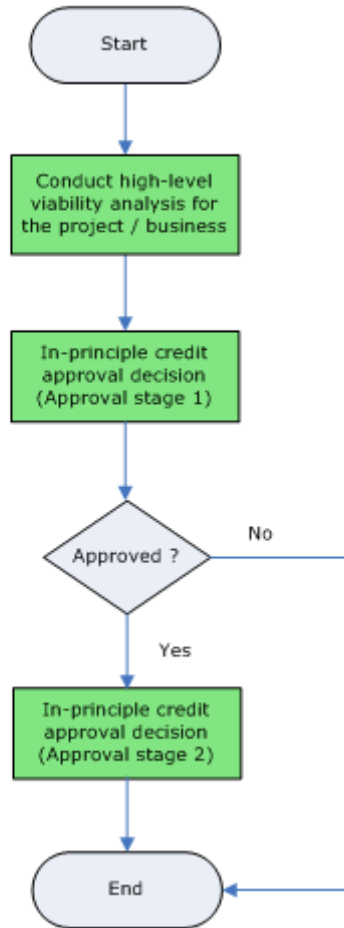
Start

Conduct high-level viability analysis for the project / business

In-principle credit approval decision (Approval stage 1)

Approved ?

No

Yes

In-principle credit approval decision (Approval stage 2)

End